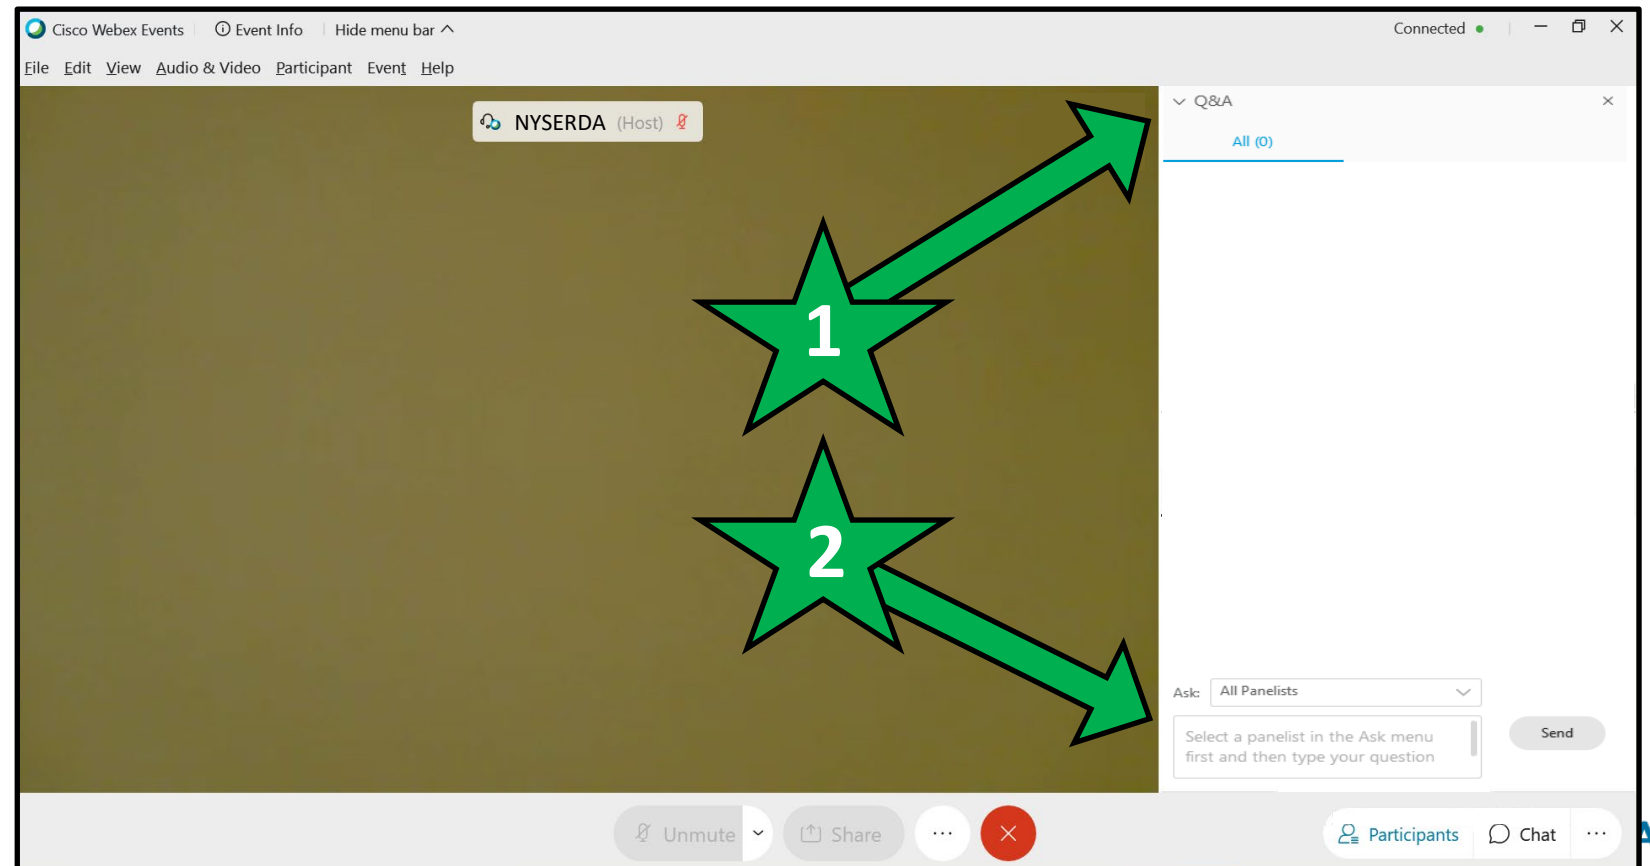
Cisco Webex Events | Event Info | Hide menu bar

Connected

File Edit View Audio & Video Participant Event Help

NYSERDA (Host)

Q&A

All (0)

1

2

Ask: All Panelists

Select a panelist in the Ask menu first and then type your question

Send

Unmute

Share

...

Participants

Chat

...